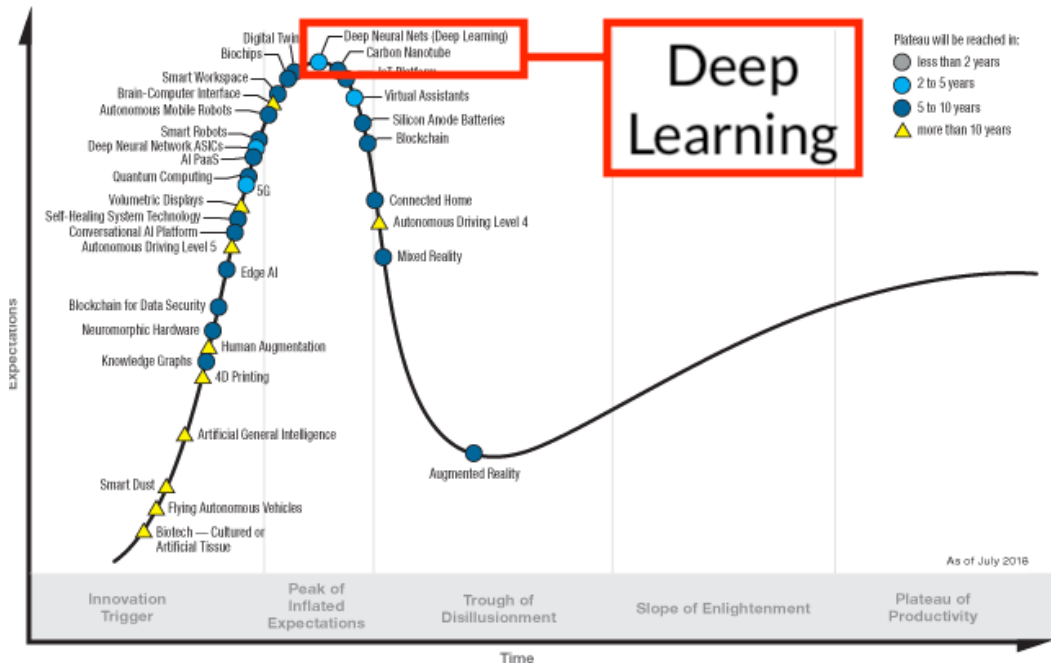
Deep Learning

Plateau will be reached in:
less than 2 years
2 to 5 years
5 to 10 years
more than 10 years

Digital Twin
Biochips
Deep Neural Nets (Deep Learning)
Carbon Nanotube
IoT Platform
Smart Workspace
Brain-Computer Interface
Autonomous Mobile Robots
Virtual Assistants
Silicon Anode Batteries
Blockchain
Smart Robots
Deep Neural Network ASICs
AI PaaS
Quantum Computing
5G
Volumetric Displays
Self-Healing System Technology
Conversational AI Platform
Autonomous Driving Level 5
Connected Home
Autonomous Driving Level 4
Mixed Reality
Edge AI
Blockchain for Data Security
Neuromorphic Hardware
Human Augmentation
Knowledge Graphs
4D Printing
Artificial General Intelligence
Smart Dust
Flying Autonomous Vehicles
Biotech — Cultured or Artificial Tissue
Augmented Reality

Expectations

As of July 2018

Innovation Trigger
Peak of Inflated Expectations
Trough of Disillusionment
Slope of Enlightenment
Plateau of Productivity

Time